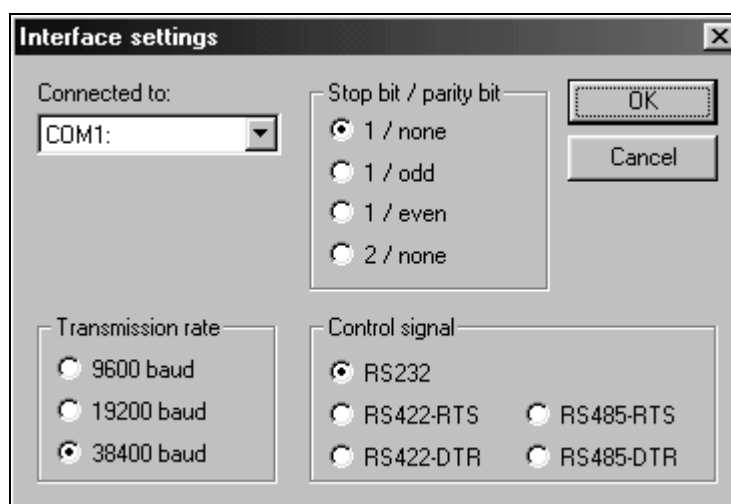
Interface settings

×

Connected to:

COM1:

Stop bit / parity bit

1 / none

1 / odd

1 / even

2 / none

OK

Cancel

Transmission rate

9600 baud

19200 baud

38400 baud

Control signal

RS232

RS422-RTS

RS485-RTS

RS422-DTR

RS485-DTR